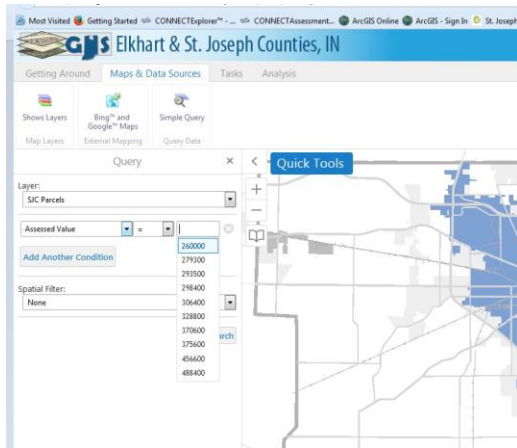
Most Visited Getting Started CONNECTExplorer™ - ... CONNECTAssessment... ArcGIS Online ArcGIS - Sign In St. Joseph

GIS Elkhart & St. Joseph Counties, IN

Getting Around Maps & Data Sources Tasks Analysis

Shows Layers
Map Layers

Bing™ and Google™ Maps
External Mapping

Simple Query
Query Data

Query ×

Layer:
SJC Parcels

Assessed Value =

Add Another Condition

Spatial Filter:
None

260000
279300
293500
298400
306400
328800
370600
375600
456600
488400

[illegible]arch

Quick Tools
+
−